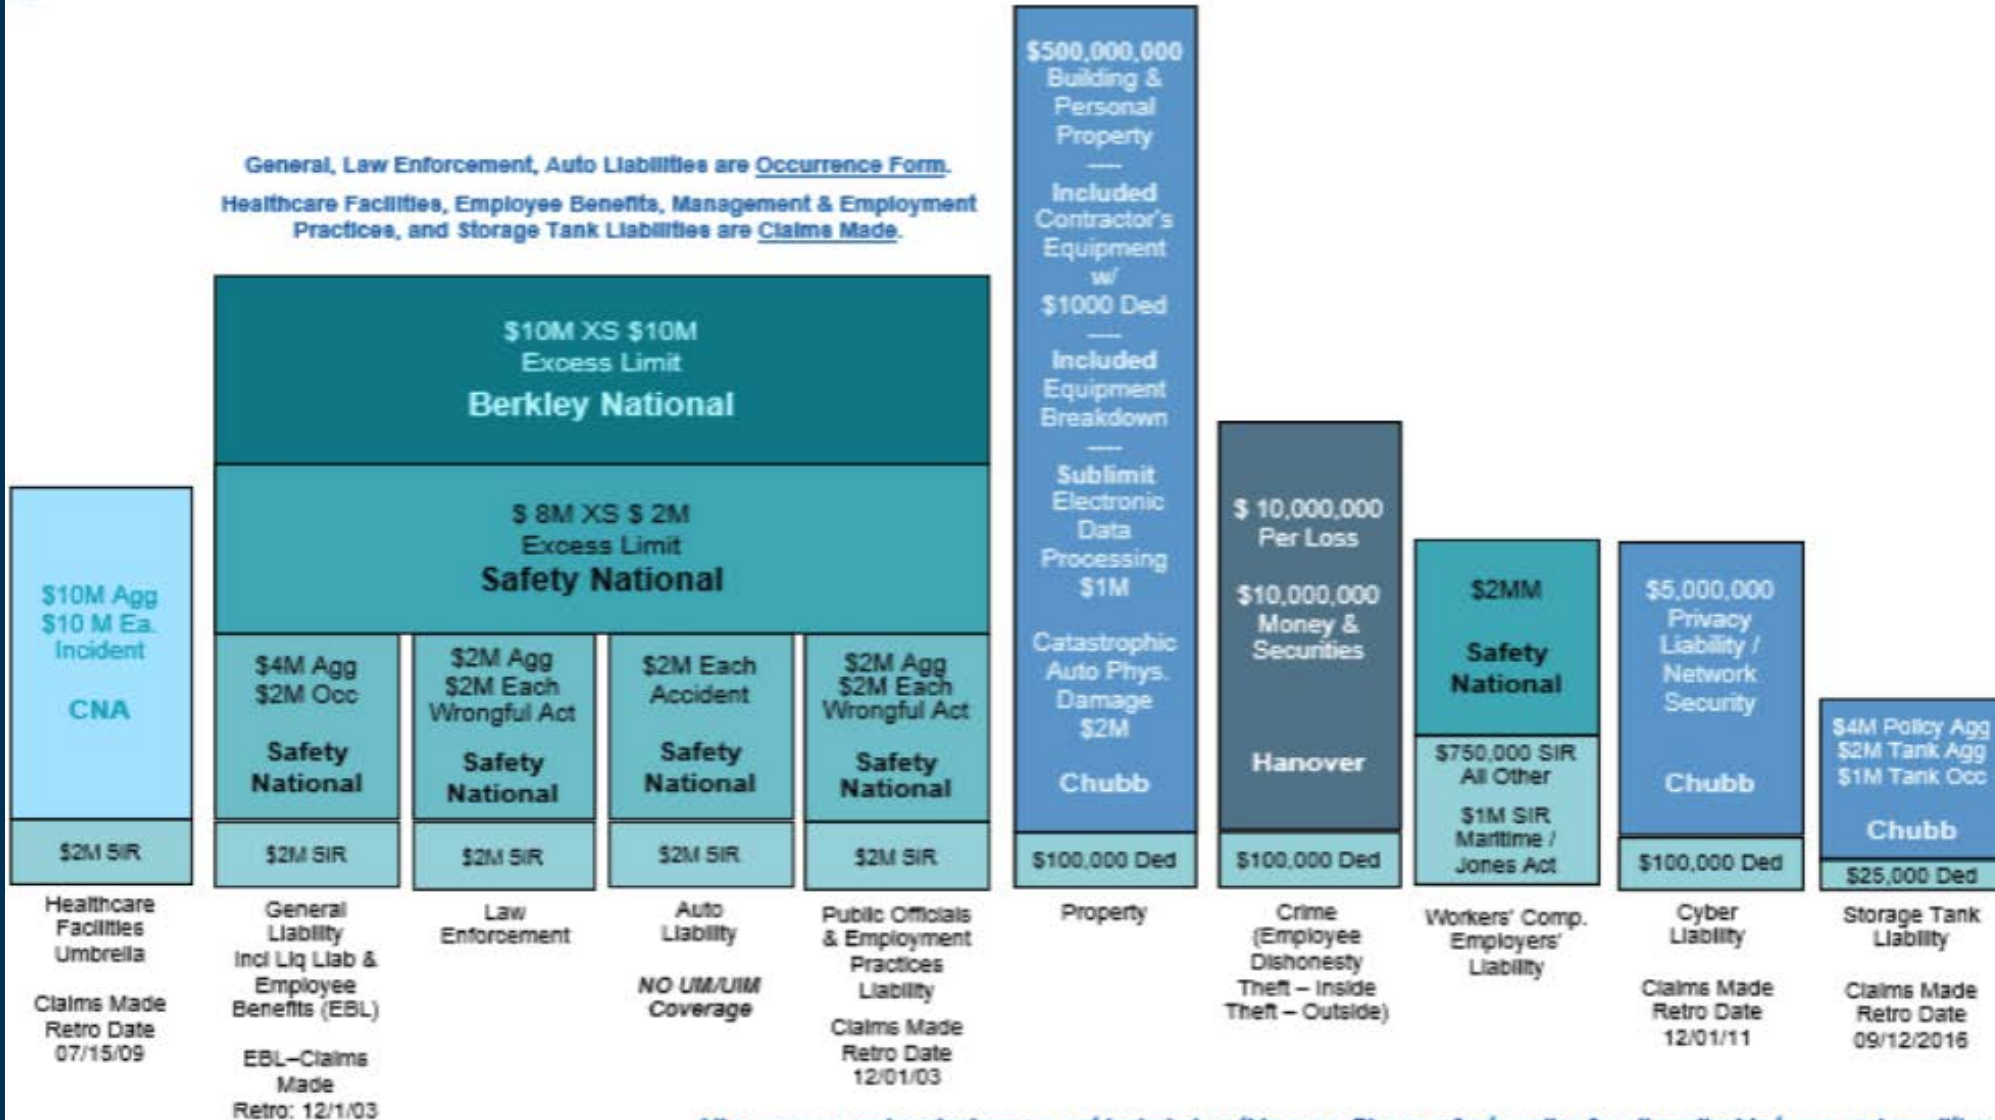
General, Law Enforcement, Auto Liabilities are Occurrence Form.

Healthcare Facilities, Employee Benefits, Management & Employment Practices, and Storage Tank Liabilities are Claims Made.

$10M XS $10M
Excess Limit
Berkley National

$ 8M XS $ 2M
Excess Limit
Safety National

$10M Agg
$10 M Ea. Incident
CNA

$2M SIR

Healthcare Facilities Umbrella

Claims Made Retro Date 07/15/09

$4M Agg
$2M Occ
Safety National

$2M SIR

General Liability Incl Liq Liab & Employee Benefits (EBL)

EBL–Claims Made Retro: 12/1/03

$2M Agg
$2M Each Wrongful Act
Safety National

$2M SIR

Law Enforcement

$2M Each Accident
Safety National

$2M SIR

Auto Liability

NO UM/UIM Coverage

$2M Agg
$2M Each Wrongful Act
Safety National

$2M SIR

Public Officials & Employment Practices Liability

Claims Made Retro Date 12/01/03

$500,000,000
Building & Personal Property
----
Included Contractor's Equipment w/ $1000 Ded
----
Included Equipment Breakdown
----
Sublimit Electronic Data Processing $1M

Catastrophic Auto Phys. Damage $2M

Chubb

$100,000 Ded

Property

$ 10,000,000 Per Loss

$10,000,000 Money & Securities

Hanover

$100,000 Ded

Crime (Employee Dishonesty Theft – Inside Theft – Outside)

$2MM
Safety National

$750,000 SIR All Other
$1M SIR Maritime / Jones Act

Workers' Comp. Employers' Liability

$5,000,000 Privacy Liability / Network Security

Chubb

$100,000 Ded

Cyber Liability

Claims Made Retro Date 12/01/11

$4M Policy Agg
$2M Tank Agg
$1M Tank Occ

Chubb

$25,000 Ded

Storage Tank Liability

Claims Made Retro Date 09/12/2016

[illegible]